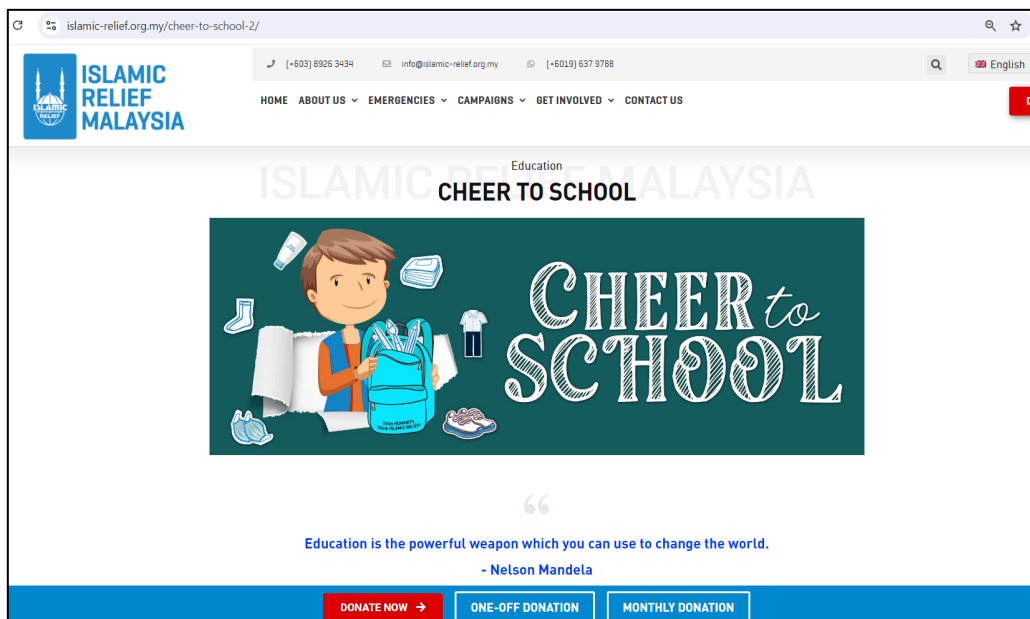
islamic-relief.org.my/cheer-to-school-2/

ISLAMIC RELIEF MALAYSIA

ISLAMIC RELIEF

[+603] 8926 3434 info@islamic-relief.org.my [+6019] 637 9788

English

HOME ABOUT US EMERGENCIES CAMPAIGNS GET INVOLVED CONTACT US

ISLAMIC RELIEF MALAYSIA

Education

CHEER TO SCHOOL

CHEER to SCHOOL

THIS HUMANITY, THIS ISLAMIC RELIEF

“

Education is the powerful weapon which you can use to change the world.

- Nelson Mandela

DONATE NOW → ONE-OFF DONATION MONTHLY DONATION